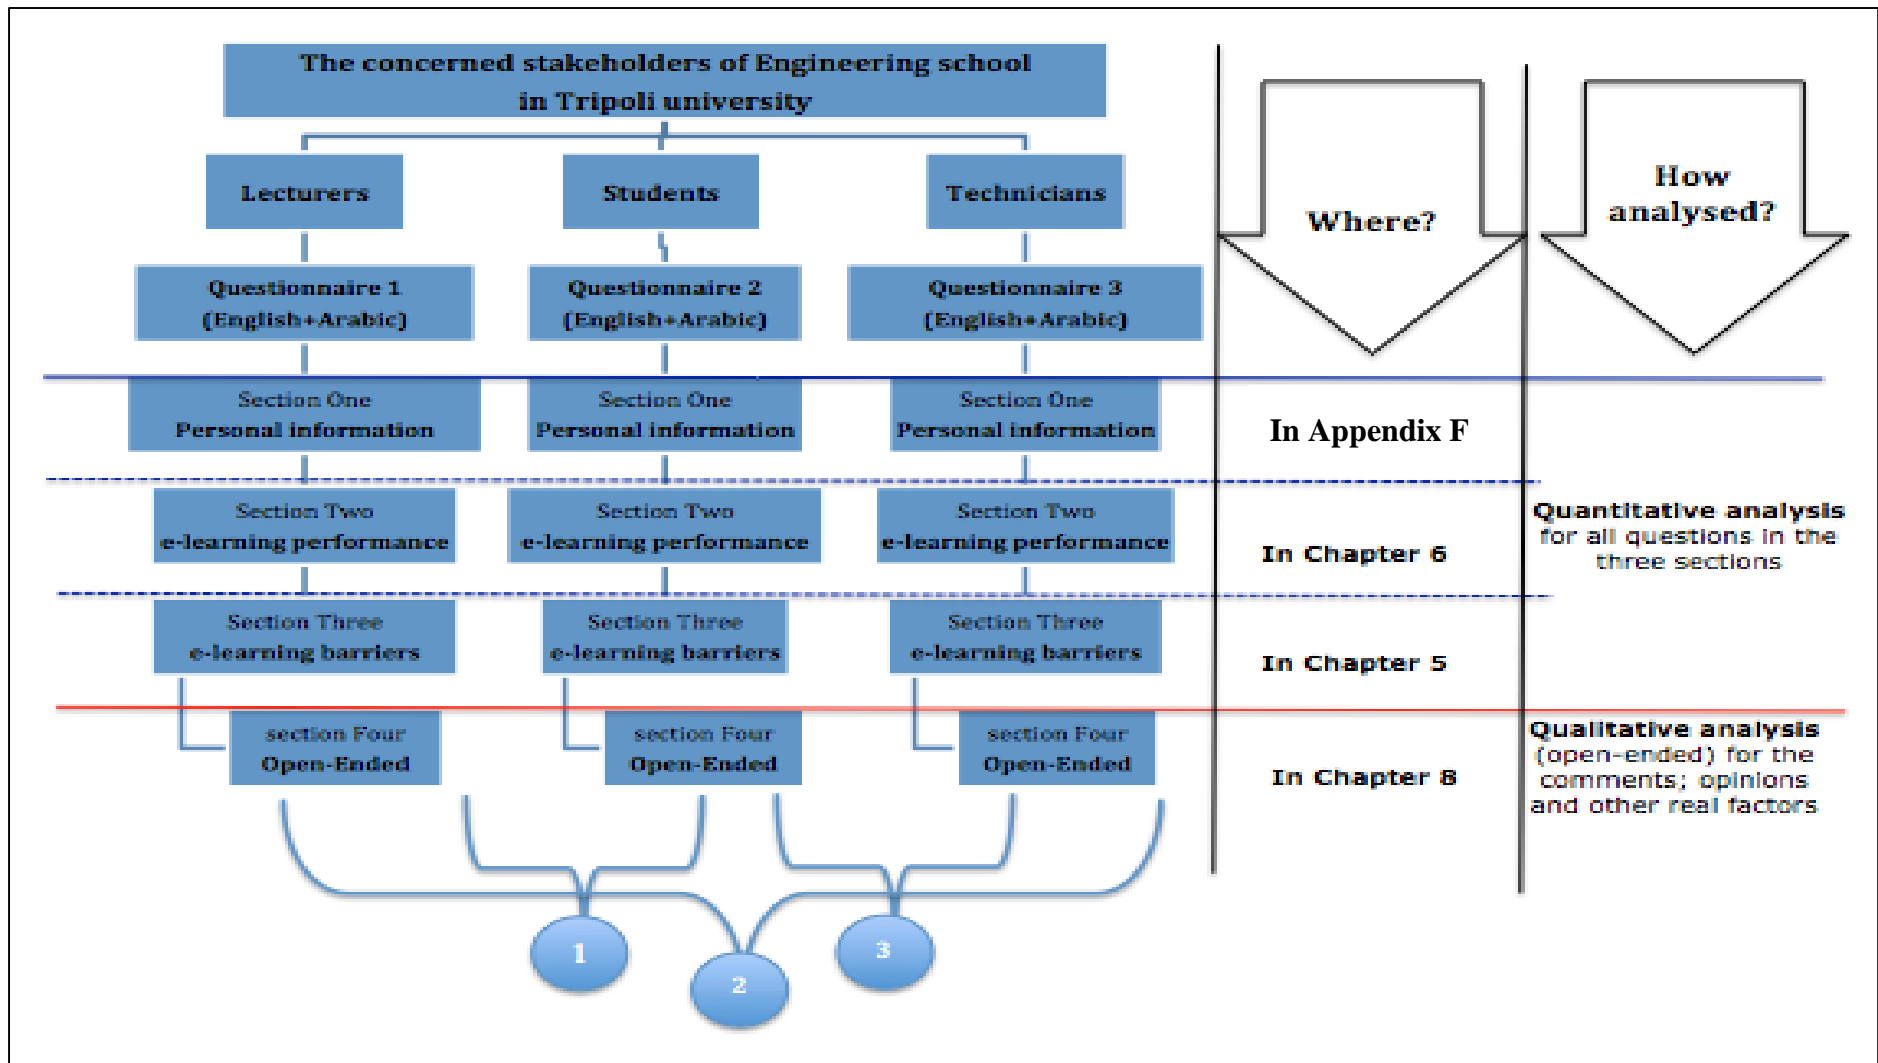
The concerned stakeholders of Engineering school in Tripoli university

Lecturers

Students

Technicians

Questionnaire 1 (English+Arabic)

Questionnaire 2 (English+Arabic)

Questionnaire 3 (English+Arabic)

Where?

How analysed?

Section One Personal information

Section One Personal information

Section One Personal information

In Appendix F

Section Two e-learning performance

Section Two e-learning performance

Section Two e-learning performance

In Chapter 6

Quantitative analysis for all questions in the three sections

Section Three e-learning barriers

Section Three e-learning barriers

Section Three e-learning barriers

In Chapter 5

section Four Open-Ended

section Four Open-Ended

section Four Open-Ended

In Chapter 8

Qualitative analysis (open-ended) for the comments; opinions and other real factors

1

2

3